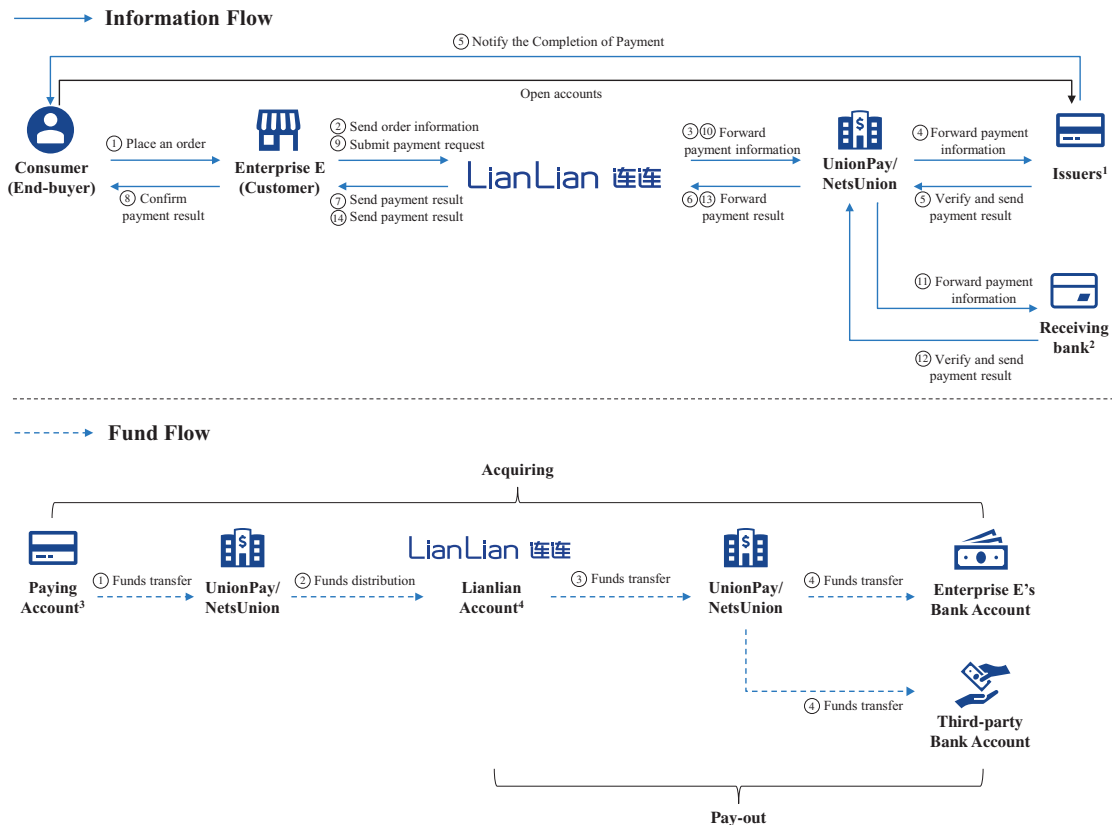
Information Flow

⑤ Notify the Completion of Payment

Open accounts

Consumer (End-buyer)

① Place an order

⑧ Confirm payment result

Enterprise E (Customer)

② Send order information
⑨ Submit payment request

⑦ Send payment result
⑭ Send payment result

LianLian 连连

③⑩ Forward payment information

⑥⑬ Forward payment result

UnionPay/ NetsUnion

④ Forward payment information

⑤ Verify and send payment result

Issuers$^1$

⑪ Forward payment information

Receiving bank$^2$

⑫ Verify and send payment result

Fund Flow

Acquiring

Paying Account$^3$

① Funds transfer

UnionPay/ NetsUnion

② Funds distribution

LianLian 连连

Lianlian Account$^4$

③ Funds transfer

UnionPay/ NetsUnion

④ Funds transfer

Enterprise E's Bank Account

④ Funds transfer

Third-party Bank Account

Pay-out